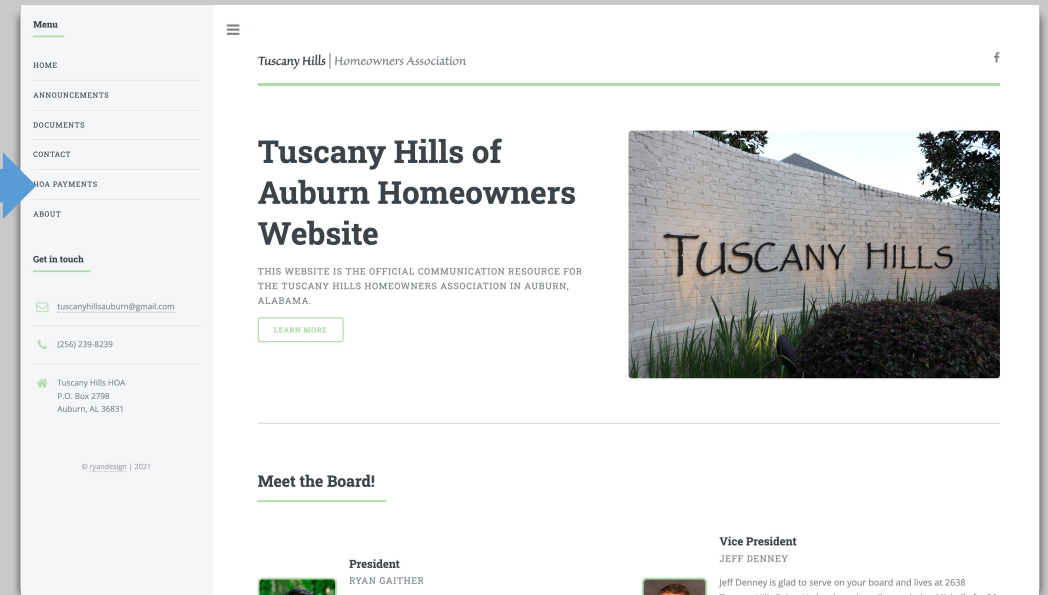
Menu

HOME

ANNOUNCEMENTS

DOCUMENTS

CONTACT

HOA PAYMENTS

ABOUT

Get in touch

tuscanyhillsauburn@gmail.com

(256) 239-8239

Tuscany Hills HOA
P.O. Box 2798
Auburn, AL 36831

© ryandesign | 2021

Tuscany Hills | Homeowners Association

f

Tuscany Hills of Auburn Homeowners Website

THIS WEBSITE IS THE OFFICIAL COMMUNICATION RESOURCE FOR THE TUSCANY HILLS HOMEOWNERS ASSOCIATION IN AUBURN, ALABAMA.

LEARN MORE

TUSCANY HILLS

Meet the Board!

President
RYAN GAITHER

Vice President
JEFF DENNEY

Jeff Denney is glad to serve on your board and lives at 2638 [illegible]